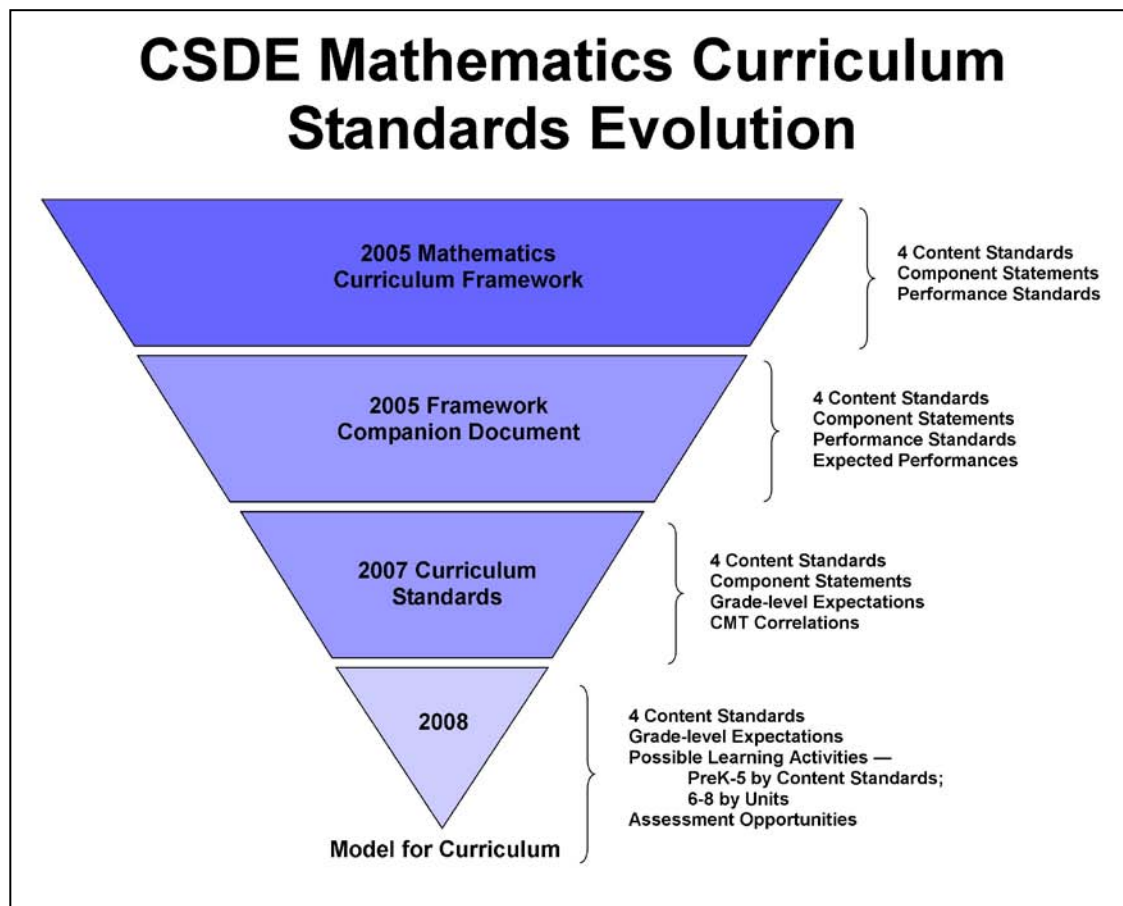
CSDE Mathematics Curriculum Standards Evolution

2005 Mathematics Curriculum Framework

4 Content Standards
Component Statements
Performance Standards

2005 Framework Companion Document

4 Content Standards
Component Statements
Performance Standards
Expected Performances

2007 Curriculum Standards

4 Content Standards
Component Statements
Grade-level Expectations
CMT Correlations

2008

Model for Curriculum

4 Content Standards
Grade-level Expectations
Possible Learning Activities —
PreK-5 by Content Standards;
6-8 by Units
Assessment Opportunities